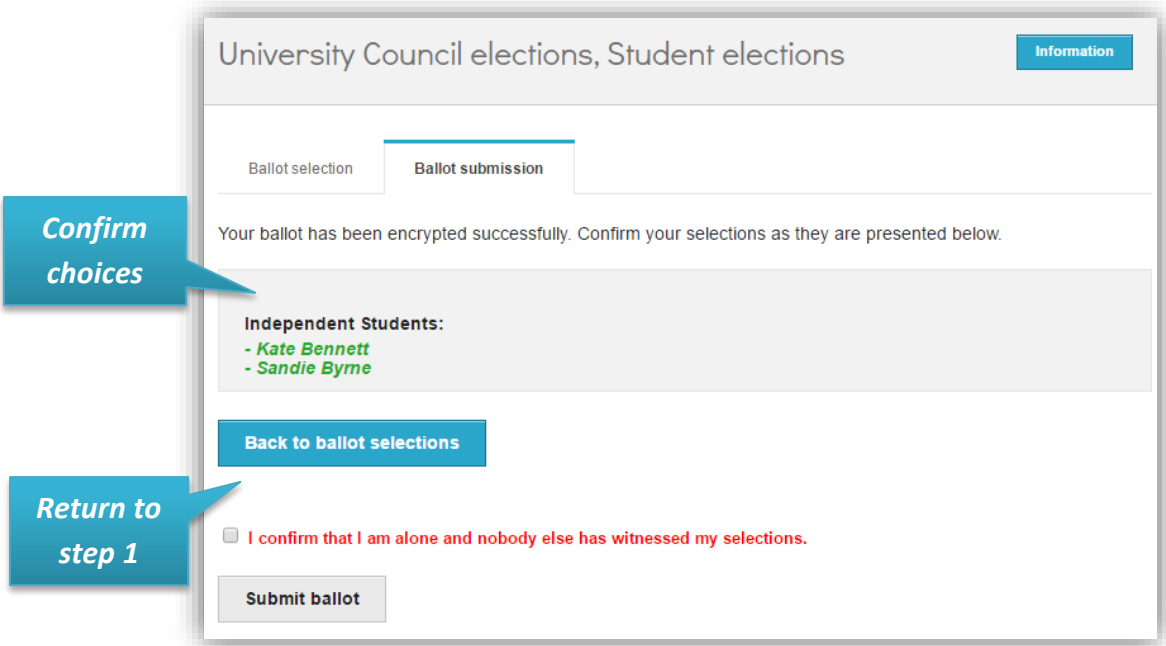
University Council elections, Student elections

Information

Ballot selection

Ballot submission

Confirm choices

Your ballot has been encrypted successfully. Confirm your selections as they are presented below.

Independent Students:
- Kate Bennett
- Sandie Byrne

Back to ballot selections

Return to step 1

I confirm that I am alone and nobody else has witnessed my selections.

Submit ballot